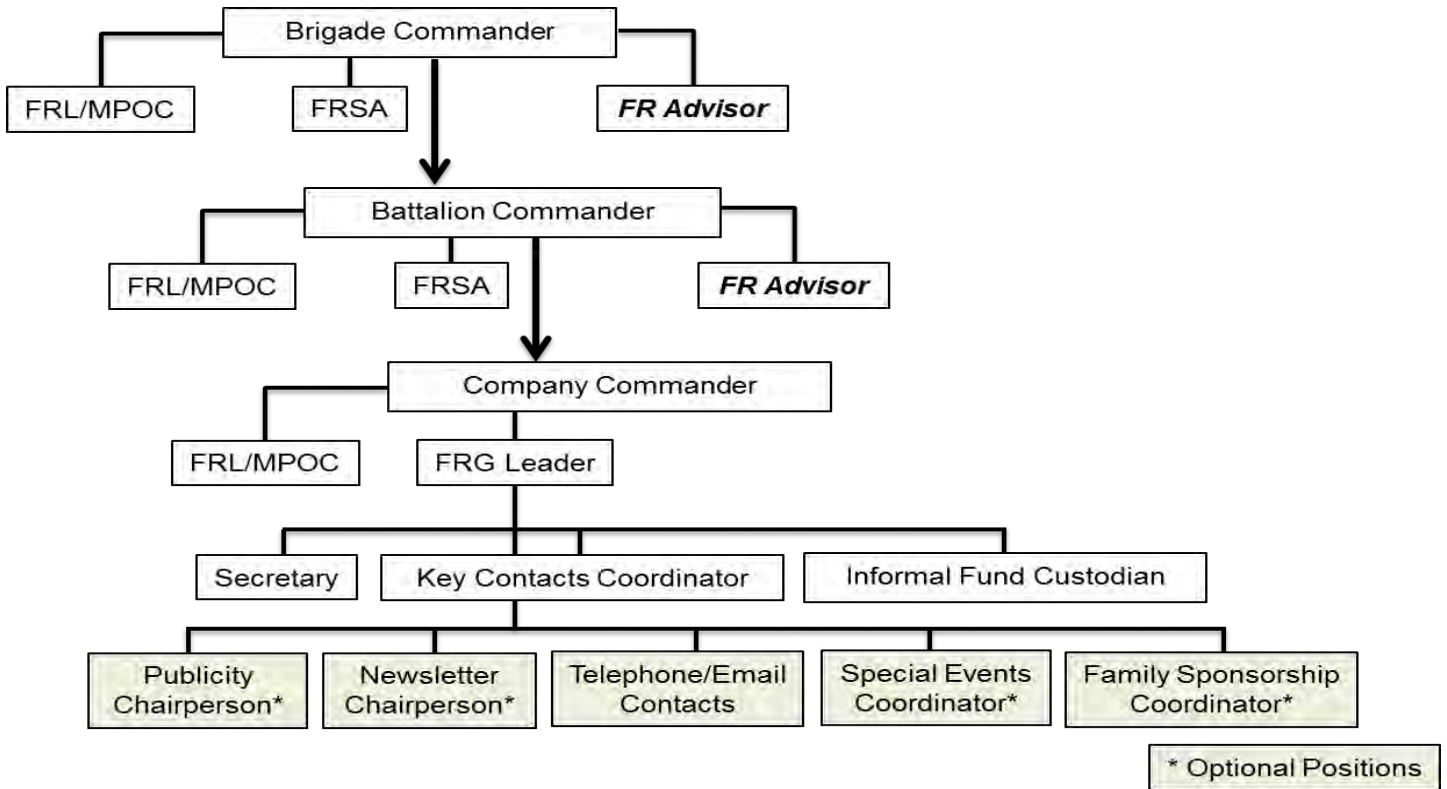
Brigade Commander

FRL/MPOC

FRSA

***FR Advisor***

Battalion Commander

FRL/MPOC

FRSA

***FR Advisor***

Company Commander

FRL/MPOC

FRG Leader

Secretary

Key Contacts Coordinator

Informal Fund Custodian

Publicity Chairperson*

Newsletter Chairperson*

Telephone/Email Contacts

Special Events Coordinator*

Family Sponsorship Coordinator*

* Optional Positions